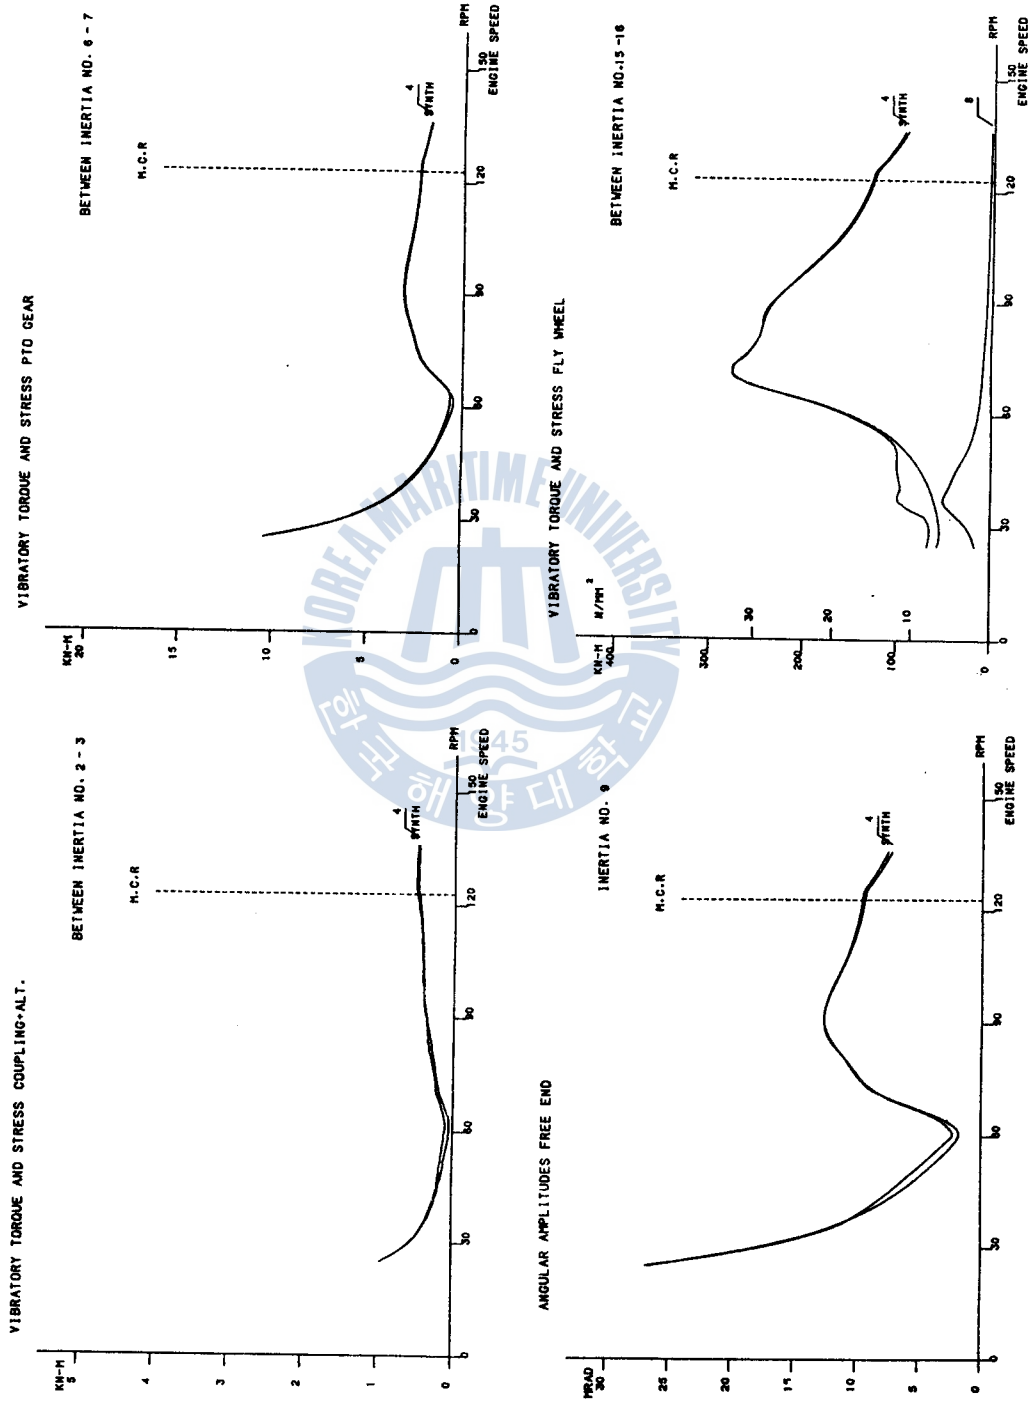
VIBRATORY TORQUE AND STRESS COUPLING+ALT.

BETWEEN INERTIA NO. 2 - 3

KN-M
5
4
3
2
1
0

M.C.R

4
9TH

0
30
60
90
120
150
ENGINE SPEED
RPM

VIBRATORY TORQUE AND STRESS PTO GEAR

BETWEEN INERTIA NO. 6 - 7

KN-M
20
15
10
5
0

M.C.R

4
9TH

0
30
60
90
120
150
ENGINE SPEED
RPM

ANGULAR AMPLITUDES FREE END

INERTIA NO. 9

MRAD
30
25
20
15
10
5
0

M.C.R

4
9TH

0
30
60
90
120
150
ENGINE SPEED
RPM

VIBRATORY TORQUE AND STRESS FLY WHEEL

BETWEEN INERTIA NO.15 -16

KN-M
400
300
200
100
0

$N/MM^2$
30
20
10

M.C.R

4
9TH

8

0
30
60
90
120
150
ENGINE SPEED
RPM

KOREA MARITIME UNIVERSITY
1945
한국해양대학교